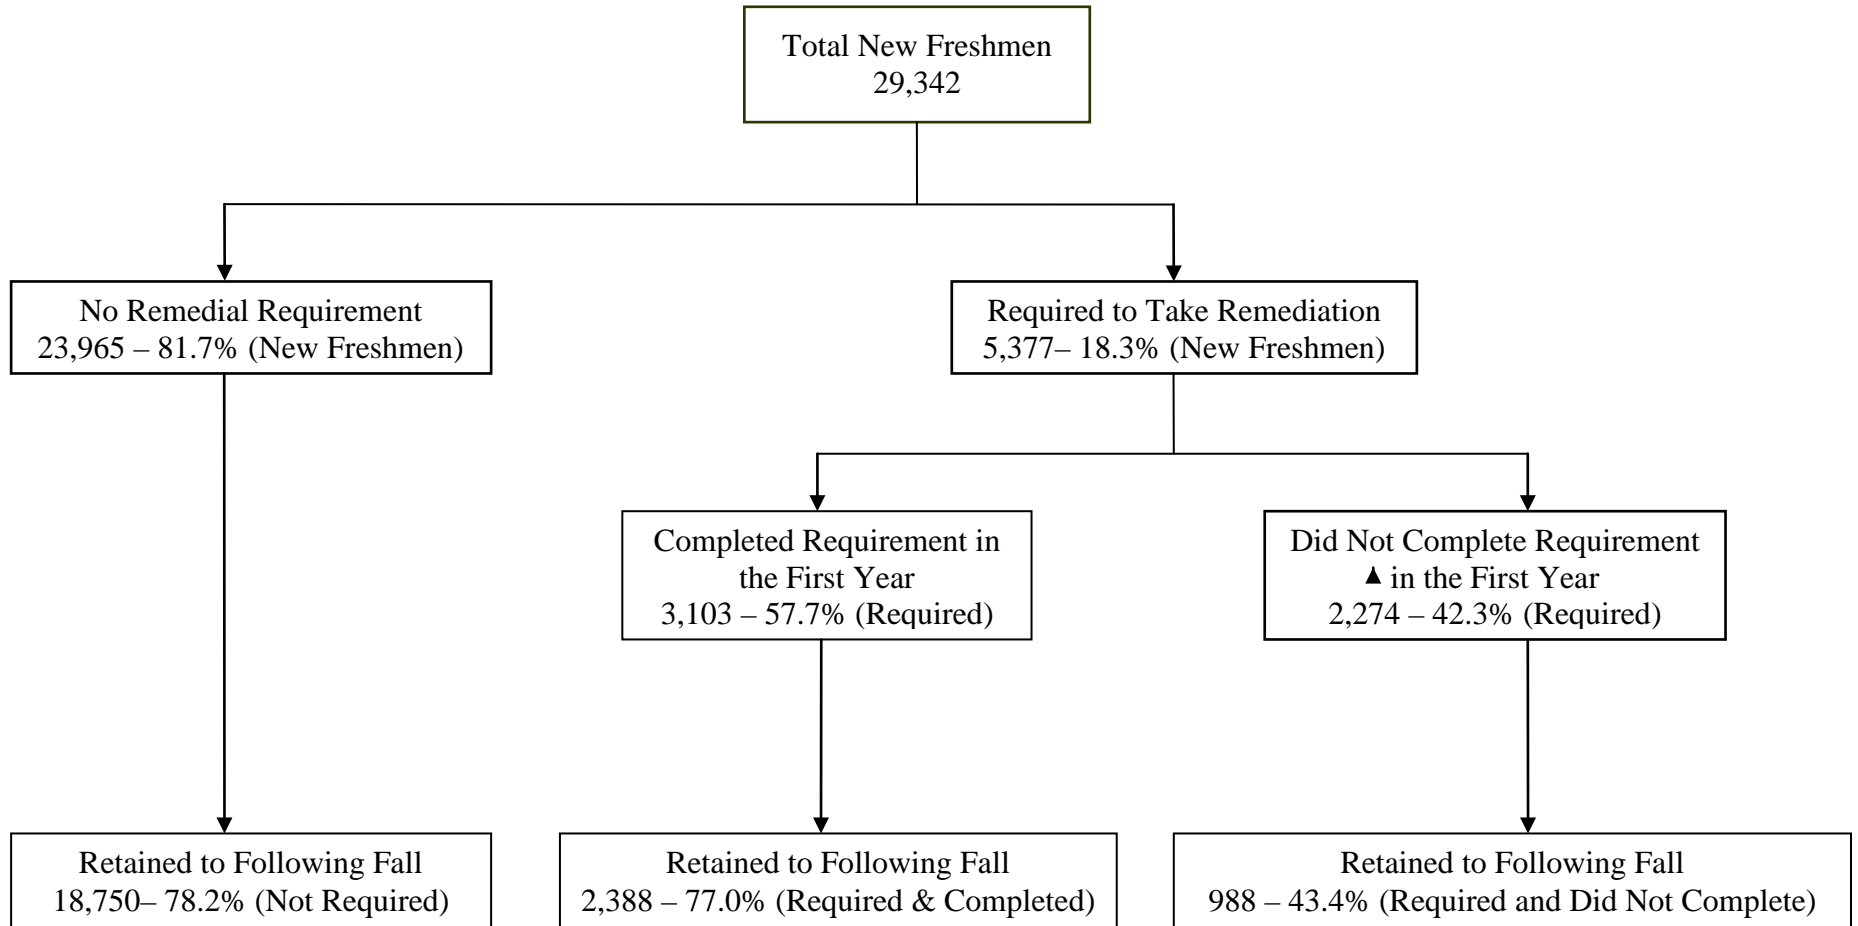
Total New Freshmen
29,342

No Remedial Requirement
23,965 – 81.7% (New Freshmen)

Required to Take Remediation
5,377– 18.3% (New Freshmen)

Completed Requirement in the First Year
3,103 – 57.7% (Required)

Did Not Complete Requirement ▲ in the First Year
2,274 – 42.3% (Required)

Retained to Following Fall
18,750– 78.2% (Not Required)

Retained to Following Fall
2,388 – 77.0% (Required & Completed)

Retained to Following Fall
988 – 43.4% (Required and Did Not Complete)